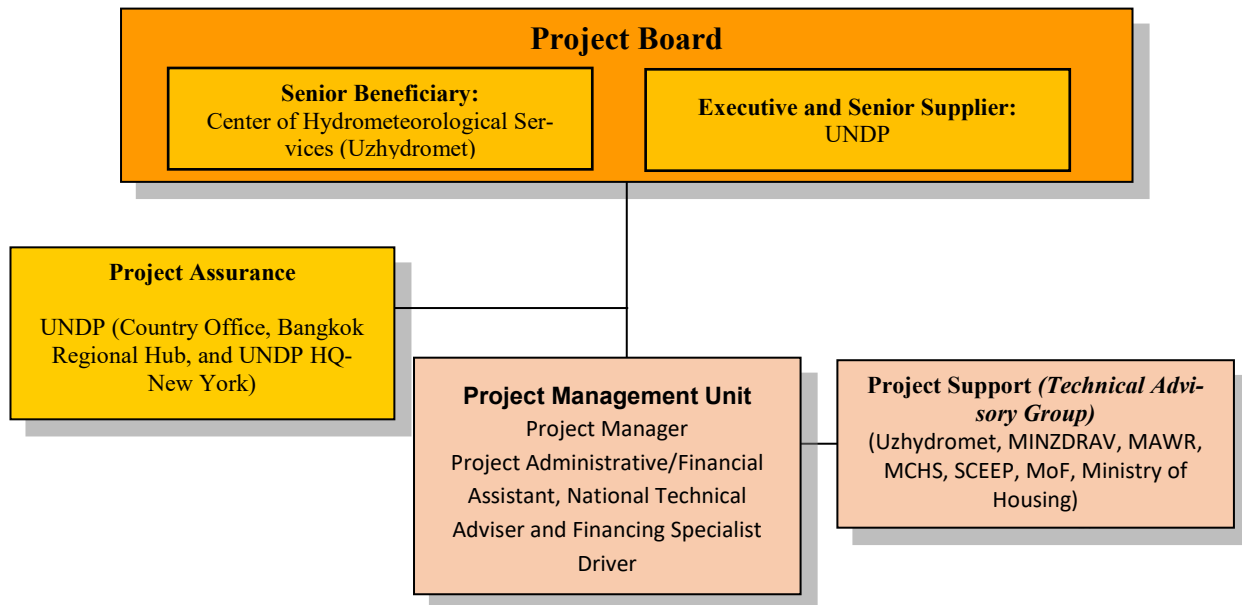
Project Board

Senior Beneficiary:
Center of Hydrometeorological Services (Uzhydromet)

Executive and Senior Supplier:
UNDP

Project Assurance

UNDP (Country Office, Bangkok Regional Hub, and UNDP HQ-New York)

Project Management Unit
Project Manager
Project Administrative/Financial Assistant, National Technical Adviser and Financing Specialist
Driver

Project Support *(Technical Advisory Group)*
(Uzhydromet, MINZDRAV, MAWR, MCHS, SCEEP, MoF, Ministry of Housing)